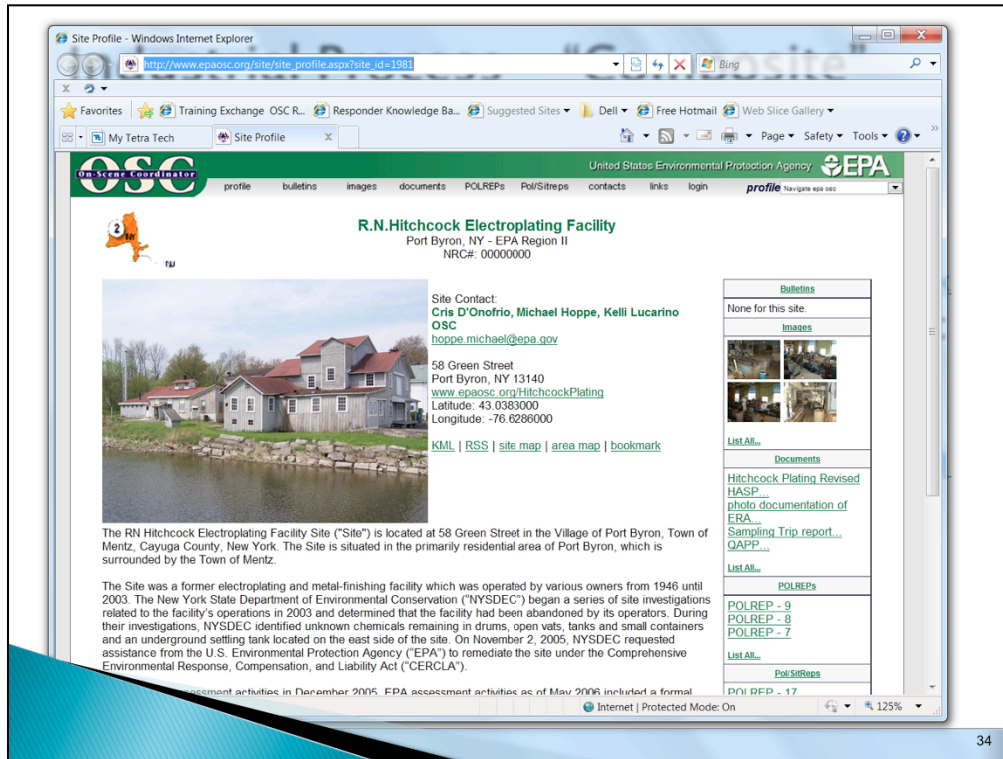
Industrial Process "Composite"

Site Profile - Windows Internet Explorer

http://www.epaosc.org/site/site_profile.aspx?site_id=1981

Bing

Favorites | Training Exchange OSC R... | Responder Knowledge Ba... | Suggested Sites ▾ | Dell ▾ | Free Hotmail | Web Slice Gallery ▾

My Tetra Tech | Site Profile

Page ▾ Safety ▾ Tools ▾

OSC On-Scene Coordinator

United States Environmental Protection Agency EPA

profile bulletins images documents POLREPs Pol/Sitreps contacts links login

profile Navigate epa osc

R.N.Hitchcock Electroplating Facility
Port Byron, NY - EPA Region II
NRC#: 00000000

Site Contact:
Cris D'Onofrio, Michael Hoppe, Kelli Lucarino
OSC
hoppe.michael@epa.gov

58 Green Street
Port Byron, NY 13140
www.epaosc.org/HitchcockPlating
Latitude: 43.0383000
Longitude: -76.6286000

KML | RSS | site map | area map | bookmark

The RN Hitchcock Electroplating Facility Site ("Site") is located at 58 Green Street in the Village of Port Byron, Town of Mentz, Cayuga County, New York. The Site is situated in the primarily residential area of Port Byron, which is surrounded by the Town of Mentz.

The Site was a former electroplating and metal-finishing facility which was operated by various owners from 1946 until 2003. The New York State Department of Environmental Conservation ("NYSDEC") began a series of site investigations related to the facility's operations in 2003 and determined that the facility had been abandoned by its operators. During their investigations, NYSDEC identified unknown chemicals remaining in drums, open vats, tanks and small containers and an underground settling tank located on the east side of the site. On November 2, 2005, NYSDEC requested assistance from the U.S. Environmental Protection Agency ("EPA") to remediate the site under the Comprehensive Environmental Response, Compensation, and Liability Act ("CERCLA").

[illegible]ssessment activities in December 2005. EPA assessment activities as of May 2006 included a formal

Bulletins
None for this site.
Images
List All...
Documents
Hitchcock Plating Revised HASP...
photo documentation of ERA...
Sampling Trip report...
QAPP...
List All...
POLREPs
POLREP - 9
POLREP - 8
POLREP - 7
List All...
Pol/SitReps
POLREP - 17

Internet | Protected Mode: On
125%

34